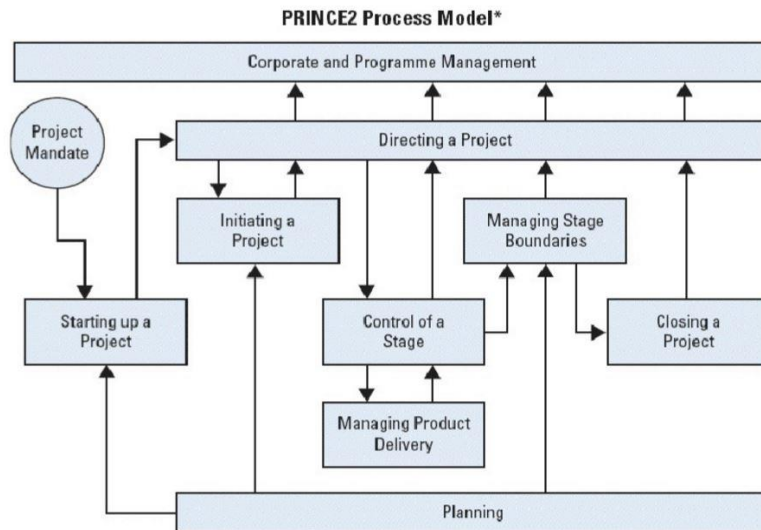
PRINCE2 Process Model*

Corporate and Programme Management

Project Mandate

Directing a Project

Initiating a Project

Managing Stage Boundaries

Starting up a Project

Control of a Stage

Closing a Project

Managing Product Delivery

Planning